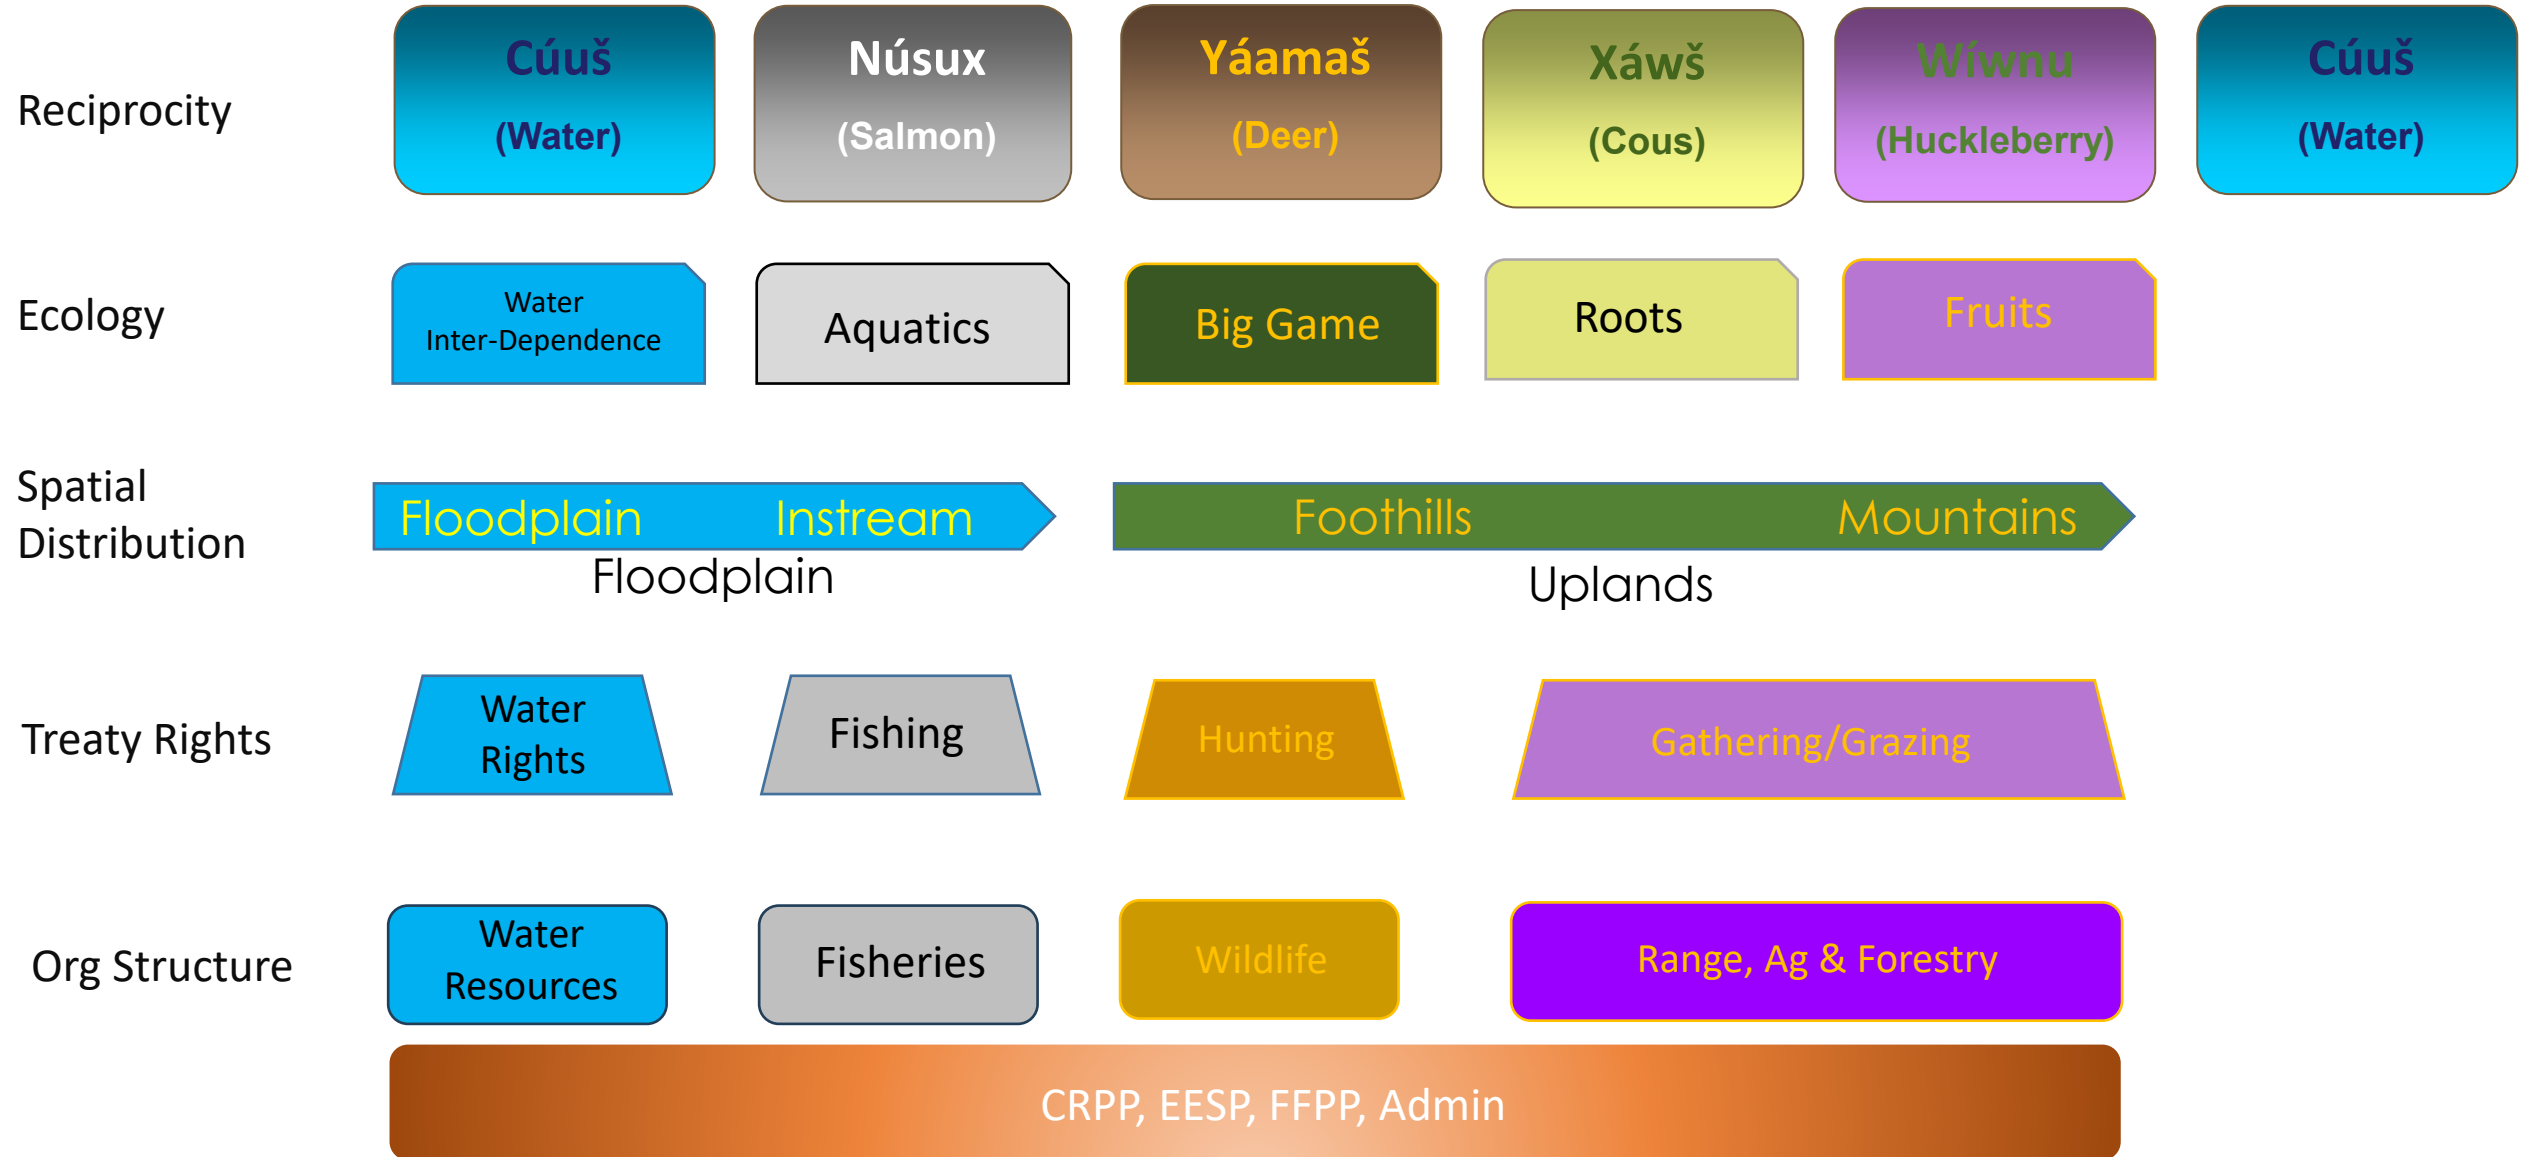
Reciprocity

Cúuš
(Water)

Núsux
(Salmon)

Yáamaš
(Deer)

Xáwš
(Cous)

Wíwnu
(Huckleberry)

Cúuš
(Water)

Ecology

Water Inter-Dependence

Aquatics

Big Game

Roots

Fruits

Spatial Distribution

Floodplain Instream

Floodplain

Foothills Mountains

Uplands

Treaty Rights

Water Rights

Fishing

Hunting

Gathering/Grazing

Org Structure

Water Resources

Fisheries

Wildlife

Range, Ag & Forestry

CRPP, EESP, FFPP, Admin